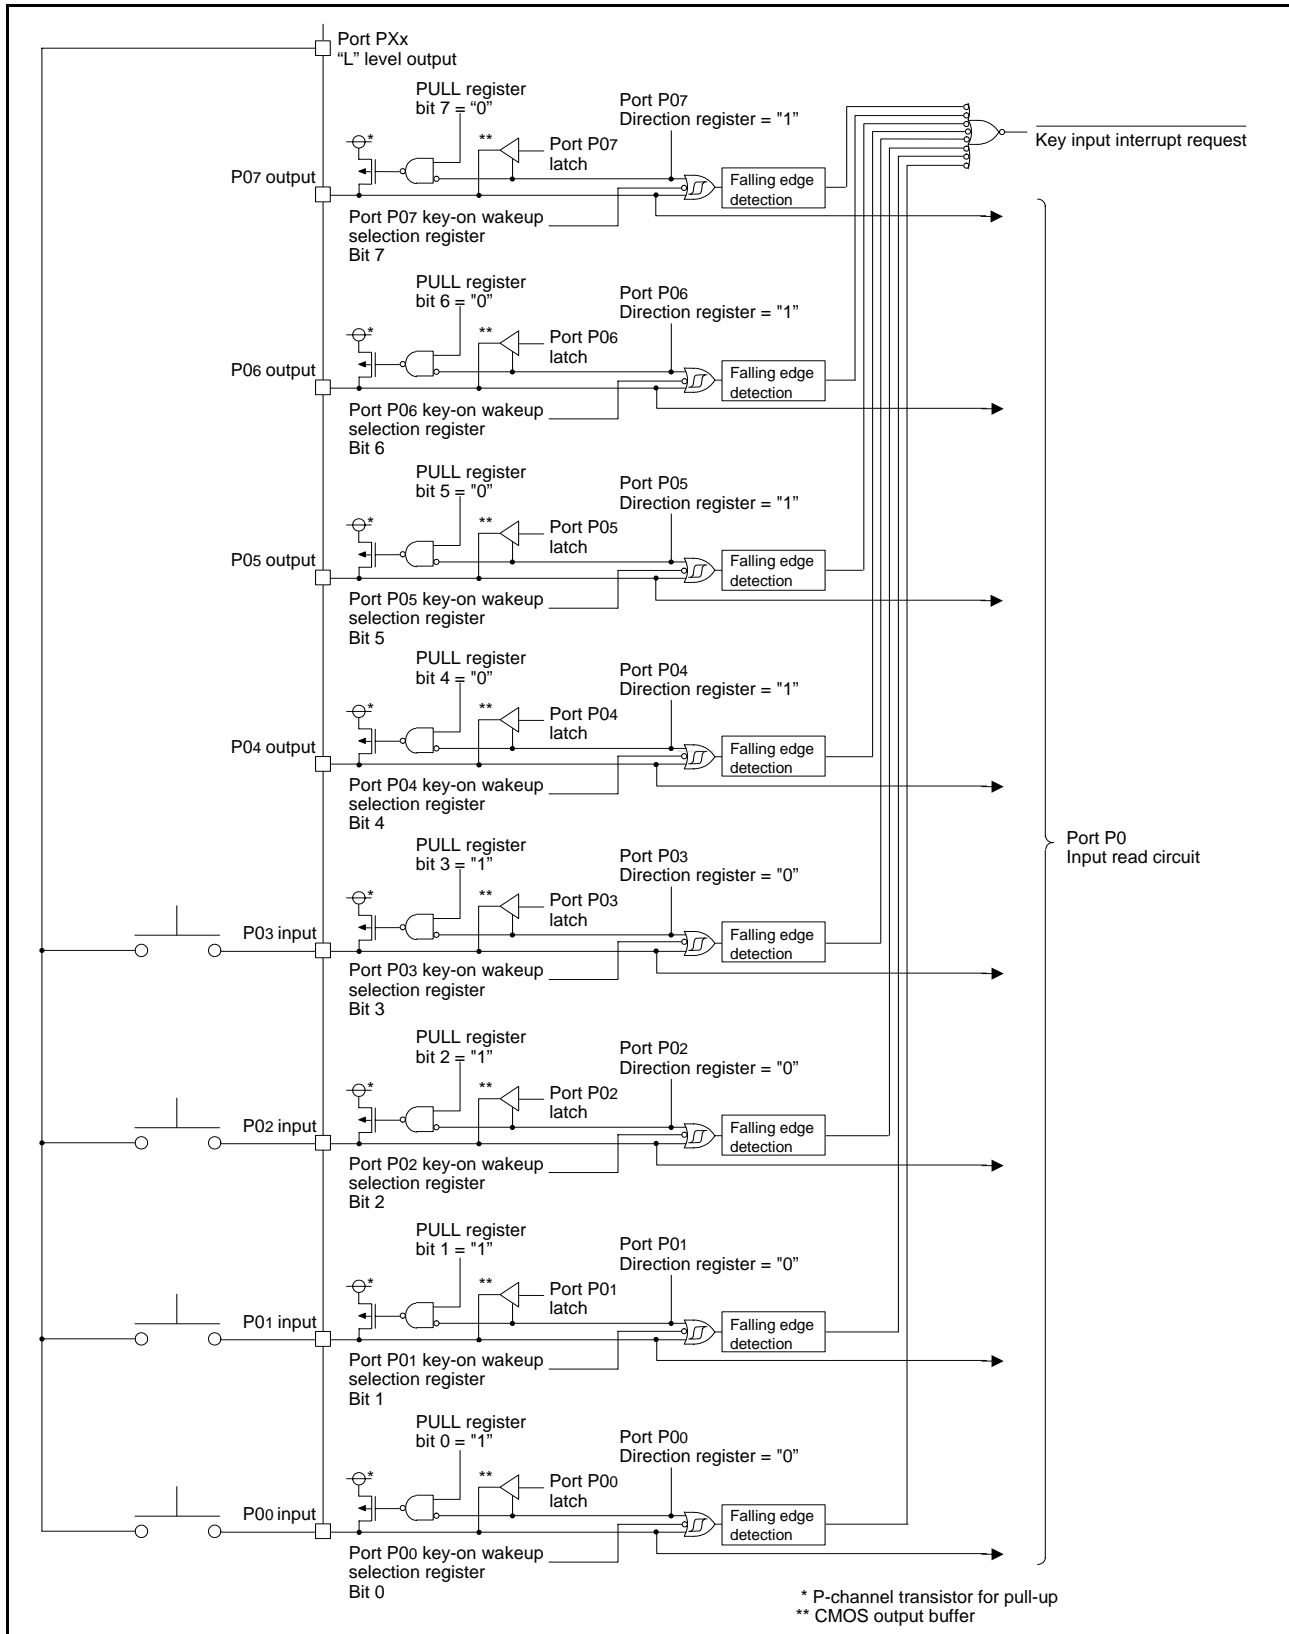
Port PXx
"L" level output

PULL register
bit 7 = "0"

Port P07
Direction register = "1"

Key input interrupt request

*

**

Port P07
latch

P07 output

Falling edge
detection

Port P07 key-on wakeup
selection register
Bit 7

PULL register
bit 6 = "0"

Port P06
Direction register = "1"

*

**

Port P06
latch

P06 output

Falling edge
detection

Port P06 key-on wakeup
selection register
Bit 6

PULL register
bit 5 = "0"

Port P05
Direction register = "1"

*

**

Port P05
latch

P05 output

Falling edge
detection

Port P05 key-on wakeup
selection register
Bit 5

PULL register
bit 4 = "0"

Port P04
Direction register = "1"

*

**

Port P04
latch

P04 output

Falling edge
detection

Port P04 key-on wakeup
selection register
Bit 4

Port P0
Input read circuit

PULL register
bit 3 = "1"

Port P03
Direction register = "0"

*

**

Port P03
latch

P03 input

Falling edge
detection

Port P03 key-on wakeup
selection register
Bit 3

PULL register
bit 2 = "1"

Port P02
Direction register = "0"

*

**

Port P02
latch

P02 input

Falling edge
detection

Port P02 key-on wakeup
selection register
Bit 2

PULL register
bit 1 = "1"

Port P01
Direction register = "0"

*

**

Port P01
latch

P01 input

Falling edge
detection

Port P01 key-on wakeup
selection register
Bit 1

PULL register
bit 0 = "1"

Port P00
Direction register = "0"

*

**

Port P00
latch

P00 input

Falling edge
detection

Port P00 key-on wakeup
selection register
Bit 0

* P-channel transistor for pull-up
** CMOS output buffer